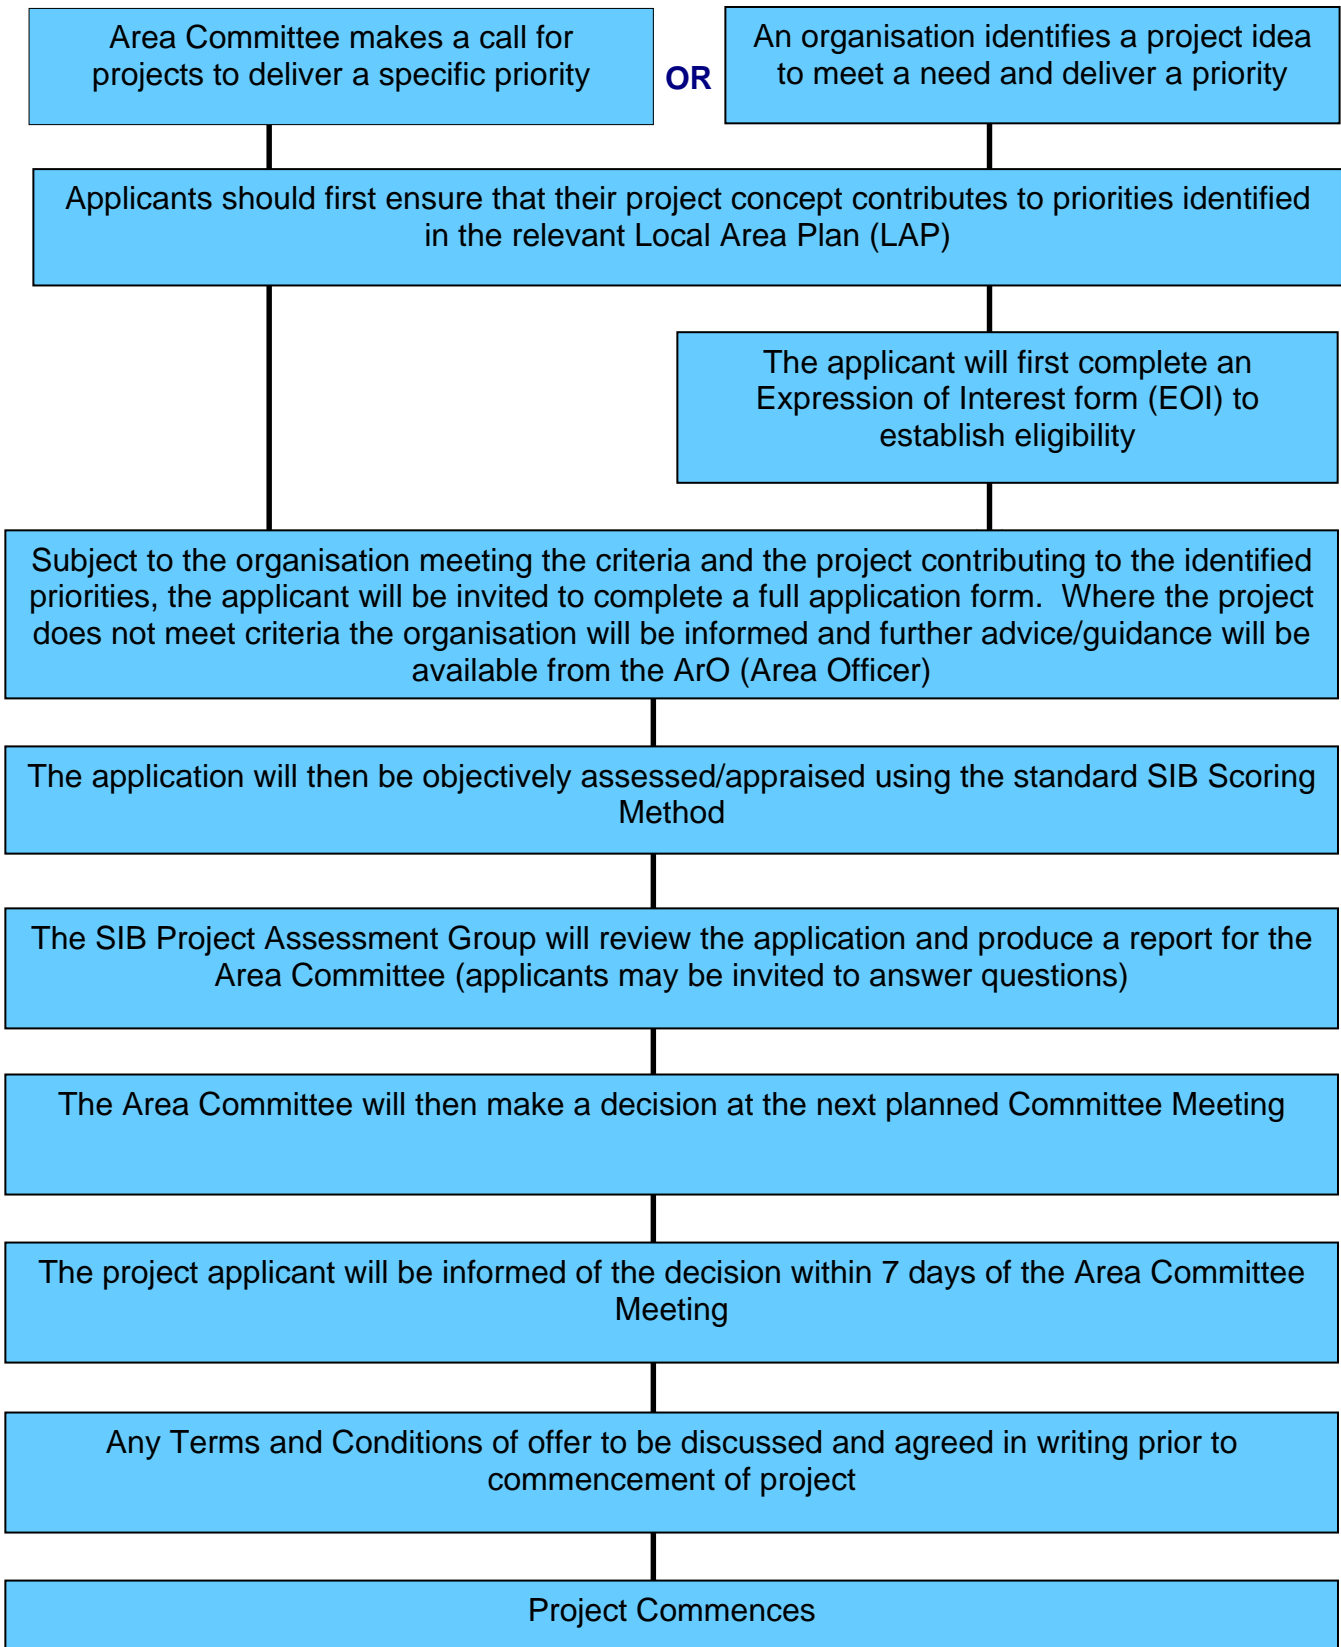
Area Committee makes a call for projects to deliver a specific priority

OR

An organisation identifies a project idea to meet a need and deliver a priority

Applicants should first ensure that their project concept contributes to priorities identified in the relevant Local Area Plan (LAP)

The applicant will first complete an Expression of Interest form (EOI) to establish eligibility

Subject to the organisation meeting the criteria and the project contributing to the identified priorities, the applicant will be invited to complete a full application form. Where the project does not meet criteria the organisation will be informed and further advice/guidance will be available from the ArO (Area Officer)

The application will then be objectively assessed/appraised using the standard SIB Scoring Method

The SIB Project Assessment Group will review the application and produce a report for the Area Committee (applicants may be invited to answer questions)

The Area Committee will then make a decision at the next planned Committee Meeting

The project applicant will be informed of the decision within 7 days of the Area Committee Meeting

Any Terms and Conditions of offer to be discussed and agreed in writing prior to commencement of project

Project Commences